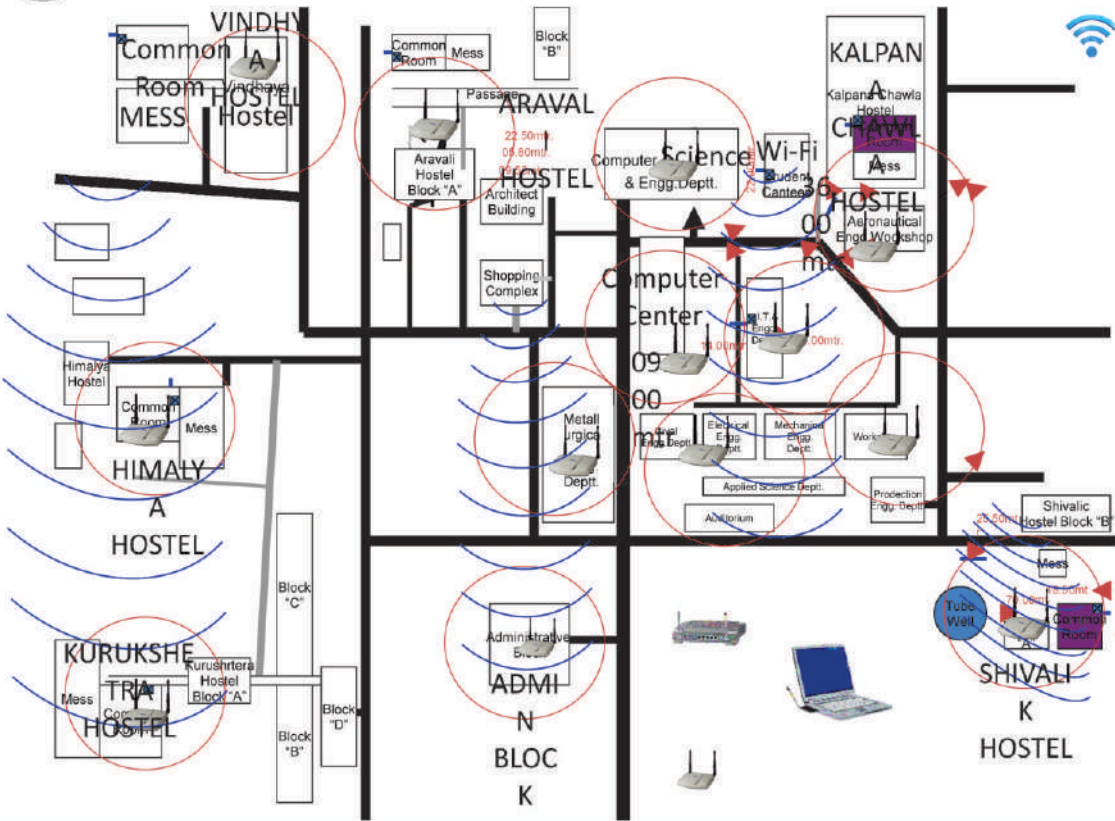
VINDHYA HOSTEL

Common Room

MESS

Vindhaya Hostel

Common Room

Mess

Block "B"

Passage

ARAVAL HOSTEL

22.50mtr.

05.80mtr.

Aravali Hostel Block "A"

Architect Building

Shopping Complex

Computer Science & Engg. Deptt.

Wi-Fi 3600 mtr.

Student Canteen

KALPANA CHAWLA HOSTEL

Kalpana Chawla Hostel

Room

Mess

Aeronautical Engg. Workshop

Computer Center 0900 mtr.

I.T. Engg. Deptt.

14.00mtr.

7.00mtr.

Himalya Hostel

Common Room

Mess

HIMALYA HOSTEL

Metallurgical Deptt.

Civil Engg. Deptt.

Electrical Engg. Deptt.

Mechanical Engg. Deptt.

Workshop

Applied Science Deptt.

Auditorium

Production Engg. Deptt.

Shivalic Hostel Block "B"

25.50mtr.

Mess

Tube Well

Common Room

SHIVALIK HOSTEL

Block "C"

Block "B"

Block "D"

KURUKSHETRA HOSTEL

Kurushrtera Hostel Block "A"

Mess

Administrative Block

ADMIN BLOCK